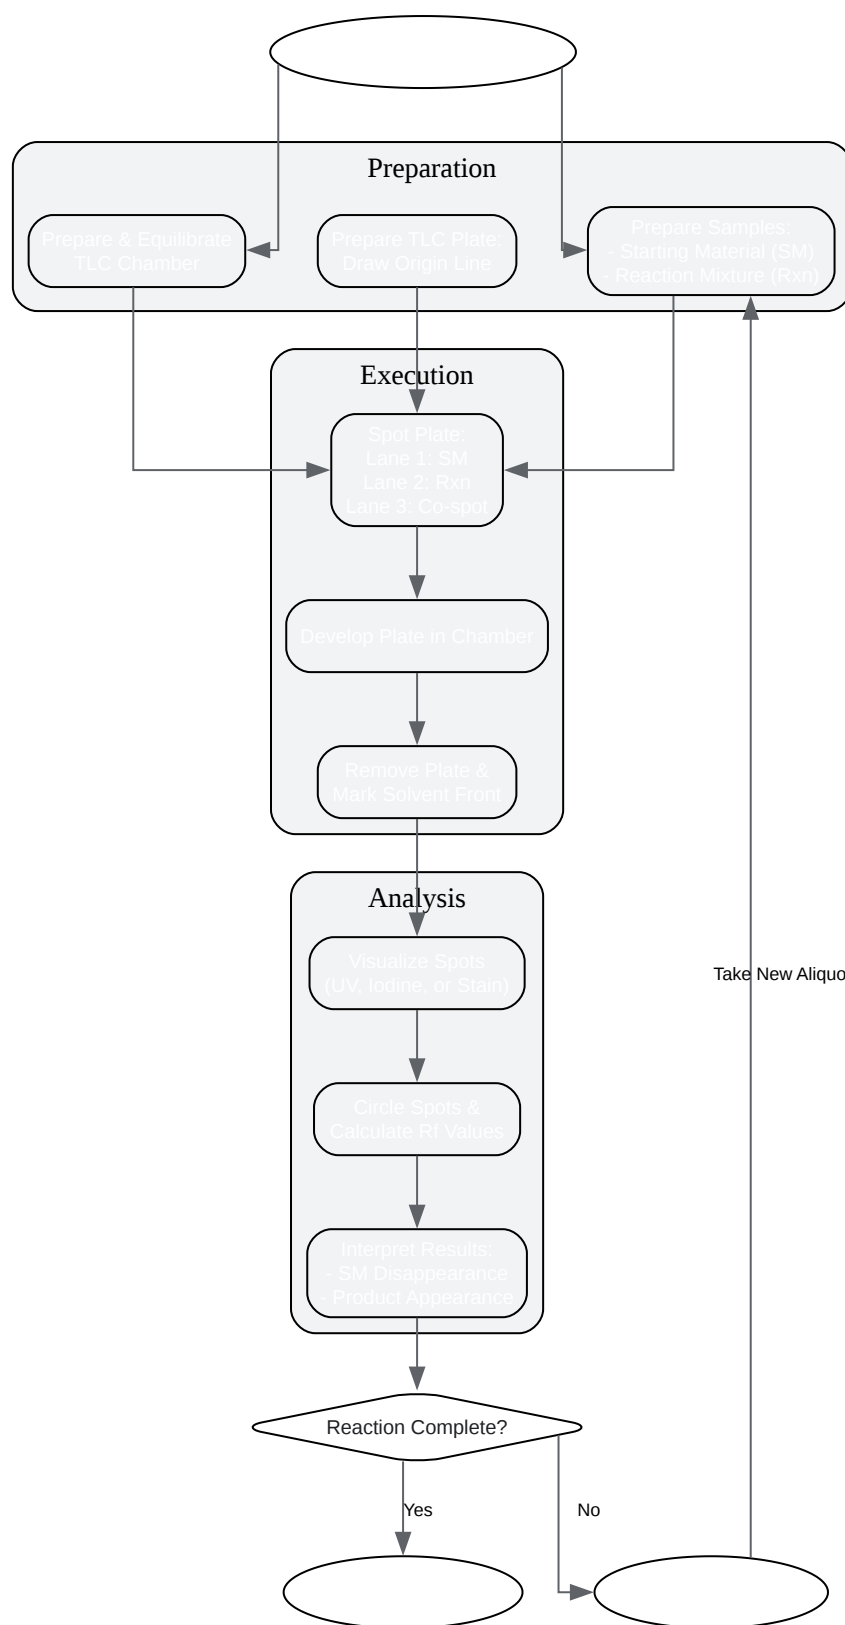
Preparation

Prepare & Equilibrate TLC Chamber

Prepare TLC Plate: Draw Origin Line

Prepare Samples:
- Starting Material (SM)
- Reaction Mixture (Rxn)

Execution

Spot Plate:
Lane 1: SM
Lane 2: Rxn
Lane 3: Co-spot

Develop Plate in Chamber

Remove Plate & Mark Solvent Front

Analysis

Visualize Spots (UV, Iodine, or Stain)

Circle Spots & Calculate Rf Values

Interpret Results:
- SM Disappearance
- Product Appearance

Take New Aliquo

Reaction Complete?

Yes

No